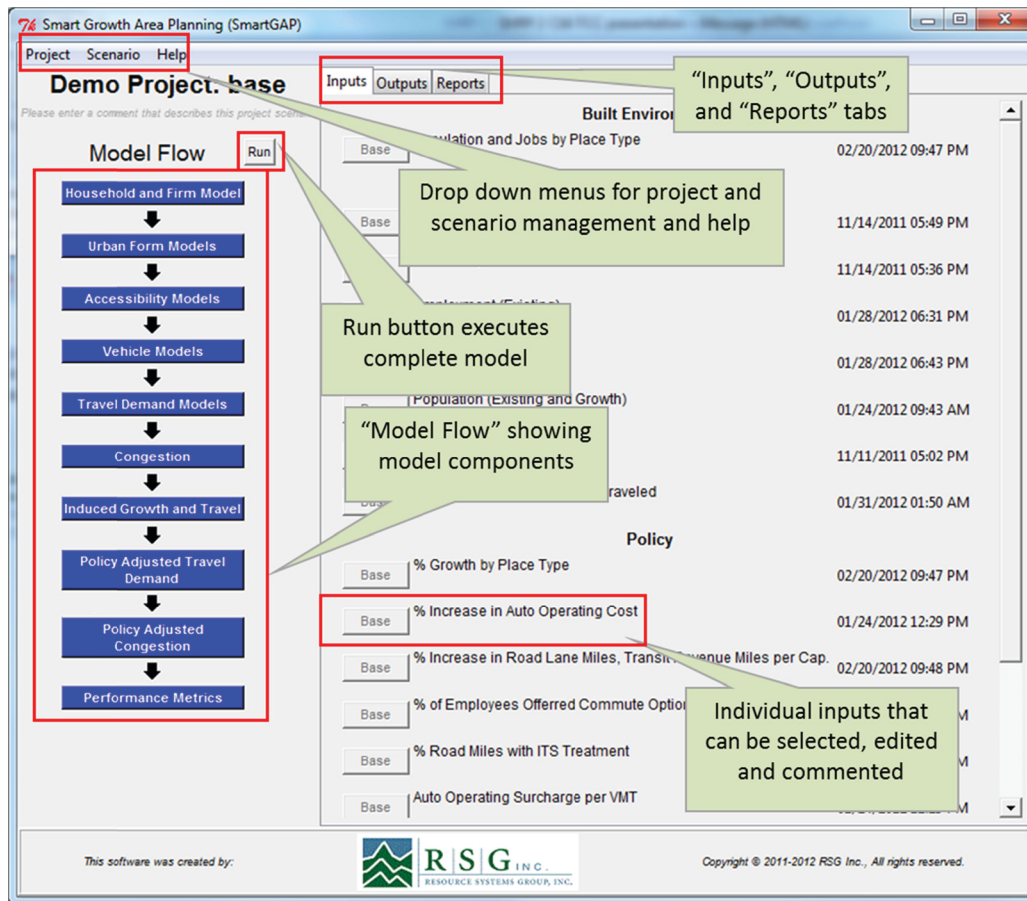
Smart Growth Area Planning (SmartGAP)

Project Scenario Help

Demo Project: base

Please enter a comment that describes this project scen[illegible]

Model Flow Run

Household and Firm Model

Urban Form Models

Accessibility Models

Vehicle Models

Travel Demand Models

Congestion

Induced Growth and Travel

Policy Adjusted Travel Demand

Policy Adjusted Congestion

Performance Metrics

Inputs Outputs Reports

"Inputs", "Outputs", and "Reports" tabs

Built Enviro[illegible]

Base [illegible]ulation and Jobs by Place Type 02/20/2012 09:47 PM

Drop down menus for project and scenario management and help

Base 11/14/2011 05:49 PM

11/14/2011 05:36 PM

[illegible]mployment (Existing) 01/28/2012 06:31 PM

Run button executes complete model

01/28/2012 06:43 PM

Population (Existing and Growth) 01/24/2012 09:43 AM

"Model Flow" showing model components

11/11/2011 05:02 PM

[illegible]raveled 01/31/2012 01:50 AM

Policy

Base % Growth by Place Type 02/20/2012 09:47 PM

Base % Increase in Auto Operating Cost 01/24/2012 12:29 PM

Base % Increase in Road Lane Miles, Transit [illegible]venue Miles per Cap. 02/20/2012 09:48 PM

Base % of Employees Offerred Commute Option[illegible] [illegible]M

Base % Road Miles with ITS Treatment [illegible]M

Base Auto Operating Surcharge per VMT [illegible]M

Individual inputs that can be selected, edited and commented

This software was created by:

RSG INC. RESOURCE SYSTEMS GROUP, INC.

Copyright © 2011-2012 RSG Inc., All rights reserved.